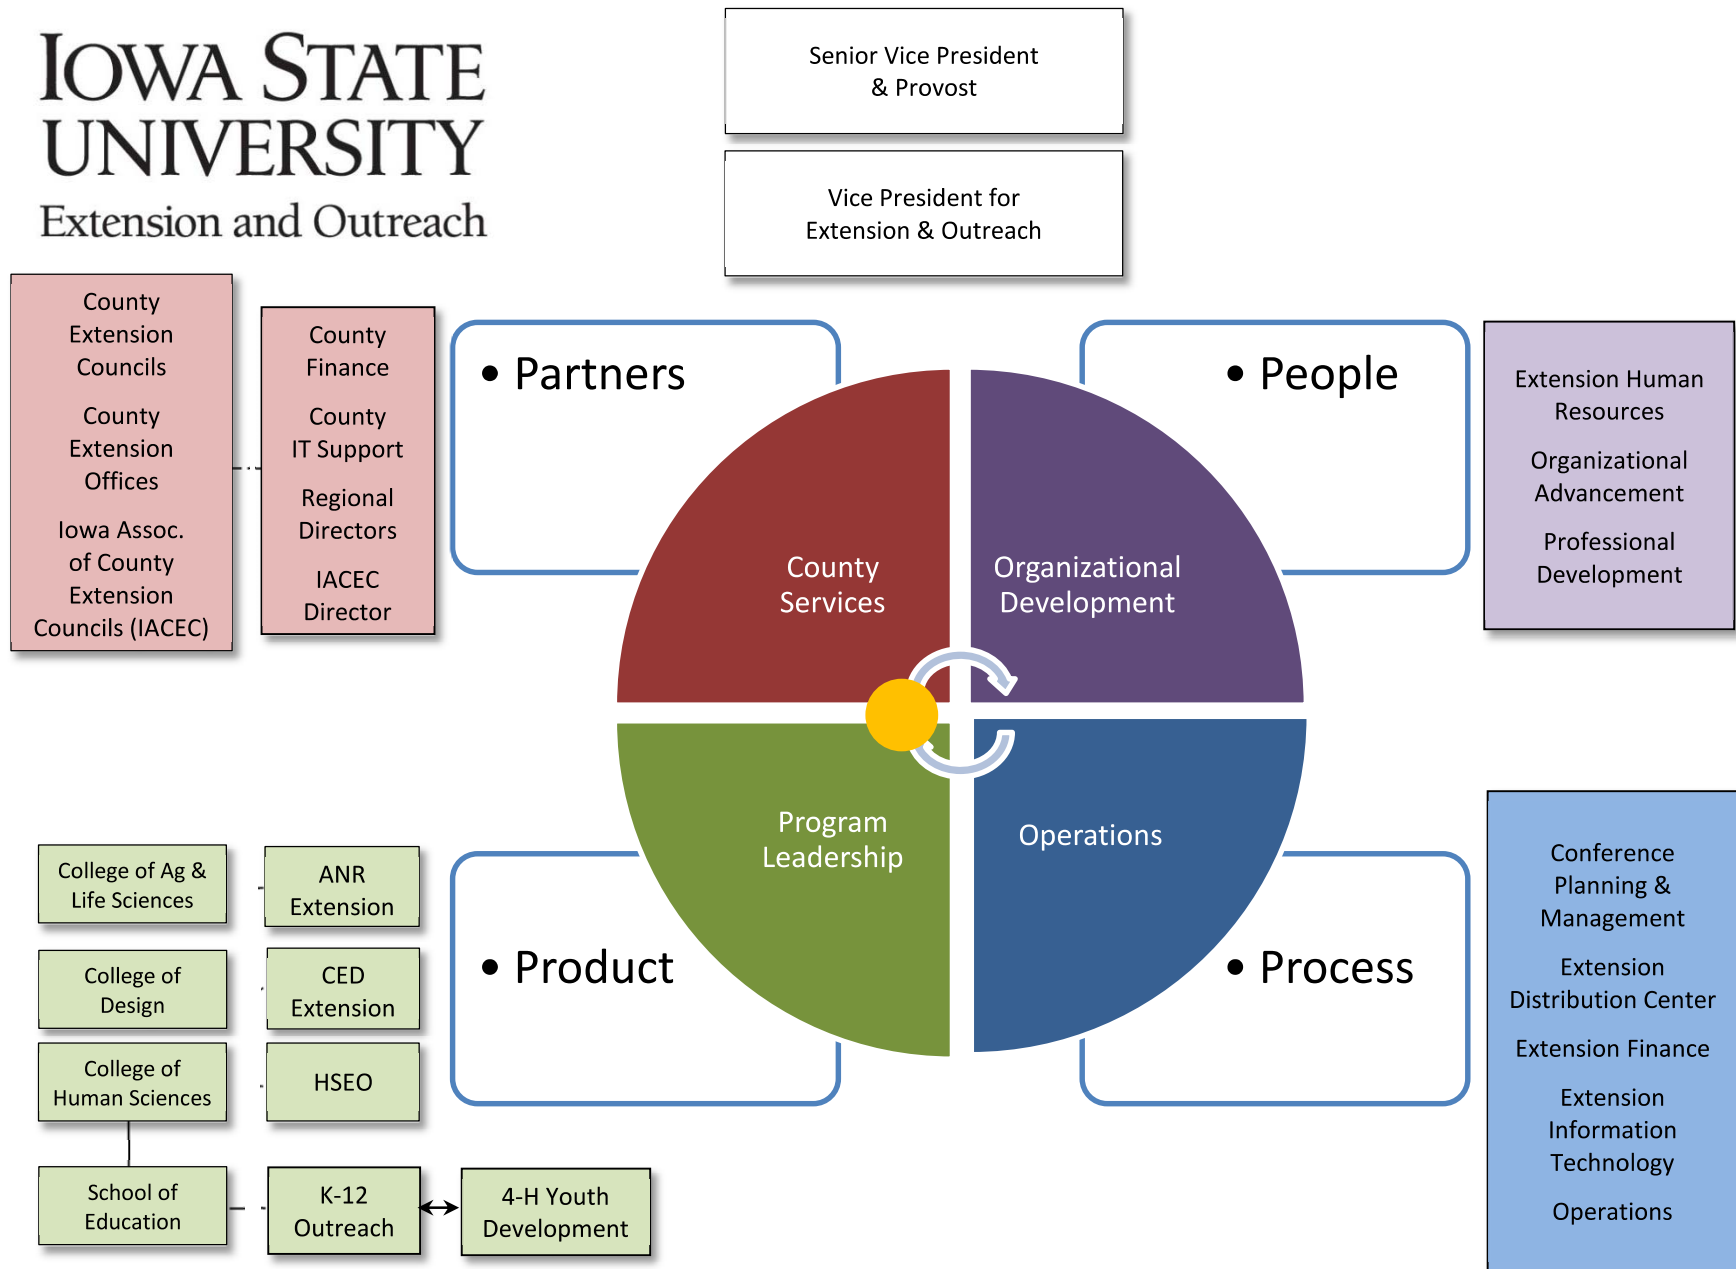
IOWA STATE UNIVERSITY
Extension and Outreach

Senior Vice President & Provost

Vice President for Extension & Outreach

County Extension Councils

County Extension Offices

Iowa Assoc. of County Extension Councils (IACEC)

County Finance

County IT Support

Regional Directors

IACEC Director

• Partners

• People

Extension Human Resources

Organizational Advancement

Professional Development

County Services

Organizational Development

Program Leadership

Operations

• Product

• Process

College of Ag & Life Sciences

ANR Extension

College of Design

CED Extension

College of Human Sciences

HSEO

School of Education

K-12 Outreach

4-H Youth Development

Conference Planning & Management

Extension Distribution Center

Extension Finance

Extension Information Technology

Operations